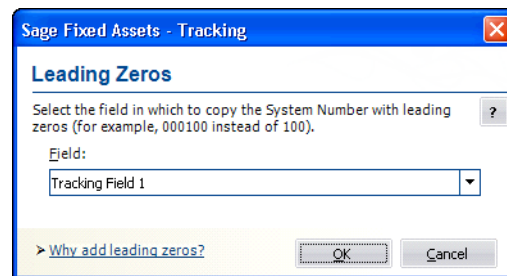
Sage Fixed Assets - Tracking

Leading Zeros

Select the field in which to copy the System Number with leading zeros (for example, 000100 instead of 100).

?

Field:

Tracking Field 1

Why add leading zeros?

OK

Cancel